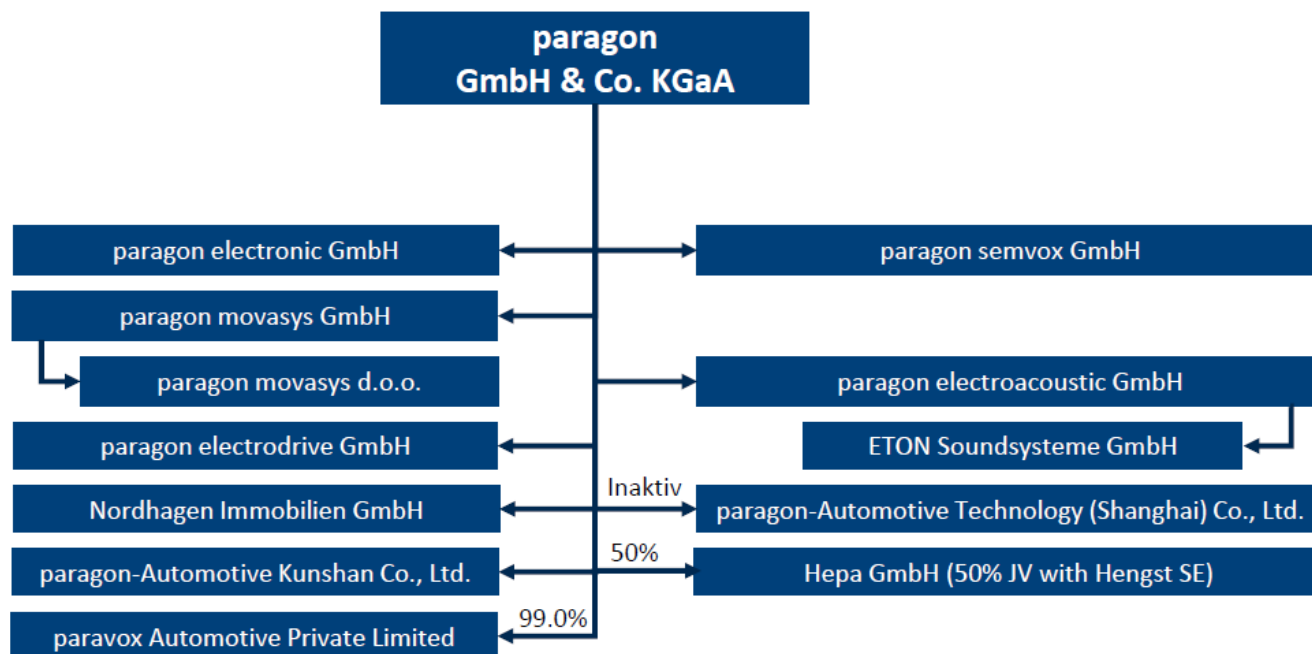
paragon
GmbH & Co. KGaA

paragon electronic GmbH

paragon semvox GmbH

paragon movasys GmbH

paragon movasys d.o.o.

paragon electroacoustic GmbH

paragon electrodrive GmbH

ETON Soundsysteme GmbH

Inaktiv

Nordhagen Immobilien GmbH

paragon-Automotive Technology (Shanghai) Co., Ltd.

50%

paragon-Automotive Kunshan Co., Ltd.

Hepa GmbH (50% JV with Hengst SE)

99.0%

paravox Automotive Private Limited